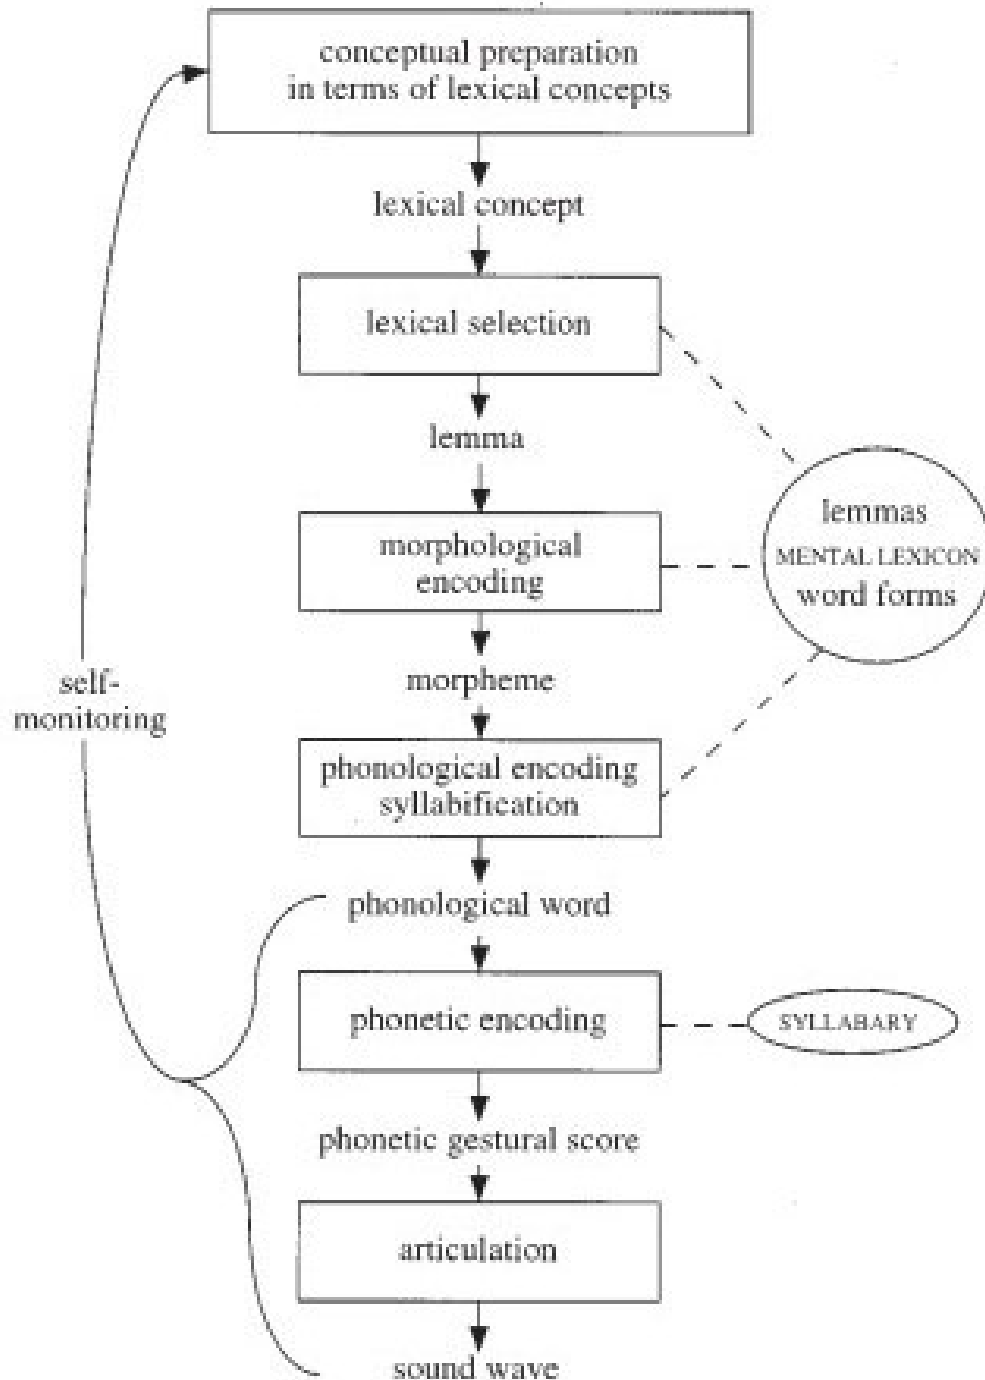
conceptual preparation in terms of lexical concepts

lexical concept

lexical selection

lemma

morphological encoding

morpheme

phonological encoding syllabification

phonological word

phonetic encoding

phonetic gestural score

articulation

sound wave

self-monitoring

lemmas
MENTAL LEXICON
word forms

SYLLABARY